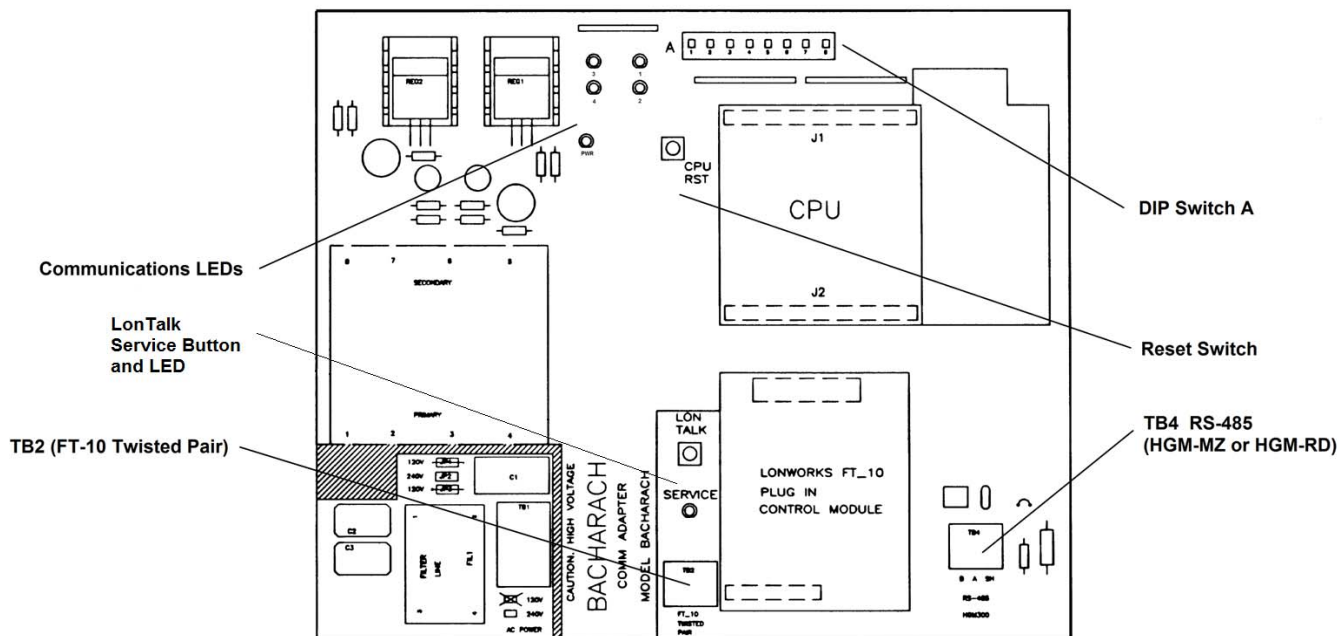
A 1 2 3 4 5 6 7 8

REG2

REG1

3 1

4 2

PWR

CPU RST

J1

CPU

J2

DIP Switch A

Communications LEDs

8 7 6 5

SECONDARY

LonTalk Service Button and LED

Reset Switch

PRIMARY

1 2 3 4

TB2 (FT-10 Twisted Pair)

130V JP1

240V JP2

130V JP3

C1

C2

C3

FILTER LINE FL1

TB1

130V

240V

AC POWER

CAUTION: HIGH VOLTAGE

BACHARACH

COMM ADAPTER

MODEL BACHARACH

LON TALK

SERVICE

TB2

FT_10 TWISTED PAIR

LONWORKS FT_10 PLUG IN CONTROL MODULE

TB4 RS-485 (HGM-MZ or HGM-RD)

TB4

B A SH

RS-485 HGM300